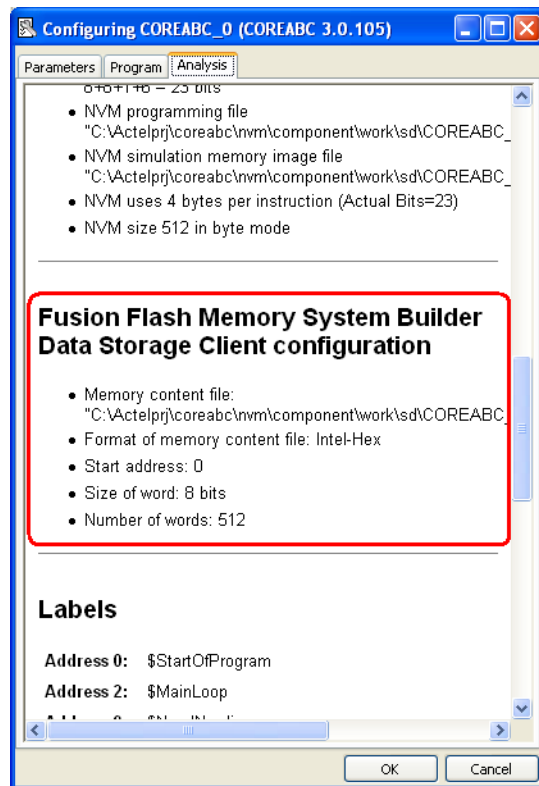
Configuring COREABC_0 (COREABC 3.0.105)

Parameters Program Analysis

8+8+1+6 = 23 bits

• NVM programming file "C:\Actelprj\coreabc\nvm\component\work\sd\COREABC_
• NVM simulation memory image file "C:\Actelprj\coreabc\nvm\component\work\sd\COREABC_
• NVM uses 4 bytes per instruction (Actual Bits=23)
• NVM size 512 in byte mode

Fusion Flash Memory System Builder Data Storage Client configuration

• Memory content file: "C:\Actelprj\coreabc\nvm\component\work\sd\COREABC_
• Format of memory content file: Intel-Hex
• Start address: 0
• Size of word: 8 bits
• Number of words: 512

Labels

Address 0: $StartOfProgram
Address 2: $MainLoop
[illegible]

OK Cancel